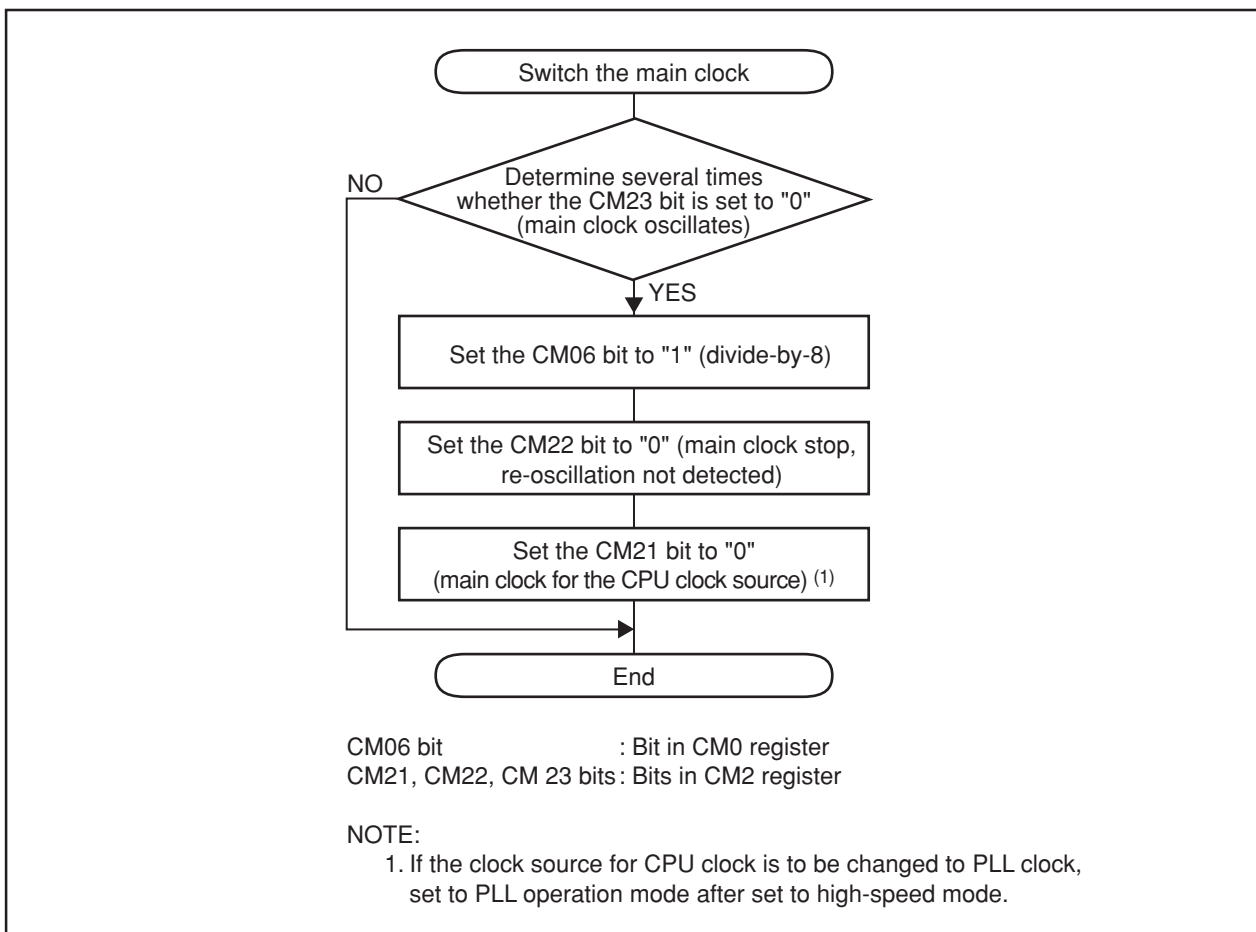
Switch the main clock

Determine several times whether the CM23 bit is set to "0" (main clock oscillates)

NO

YES

Set the CM06 bit to "1" (divide-by-8)

Set the CM22 bit to "0" (main clock stop, re-oscillation not detected)

Set the CM21 bit to "0" (main clock for the CPU clock source) $^{(1)}$

End

CM06 bit : Bit in CM0 register
CM21, CM22, CM 23 bits : Bits in CM2 register

NOTE:
1. If the clock source for CPU clock is to be changed to PLL clock, set to PLL operation mode after set to high-speed mode.